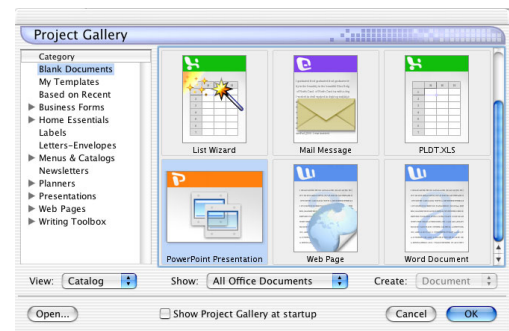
Project Gallery

Category
Blank Documents
My Templates
Based on Recent
Business Forms
Home Essentials
Labels
Letters-Envelopes
Menus & Catalogs
Newsletters
Planners
Presentations
Web Pages
Writing Toolbox

List Wizard
Mail Message
PLDT.XLS
PowerPoint Presentation
Web Page
Word Document

View: Catalog
Show: All Office Documents
Create: Document

Open...
Show Project Gallery at startup
Cancel
OK